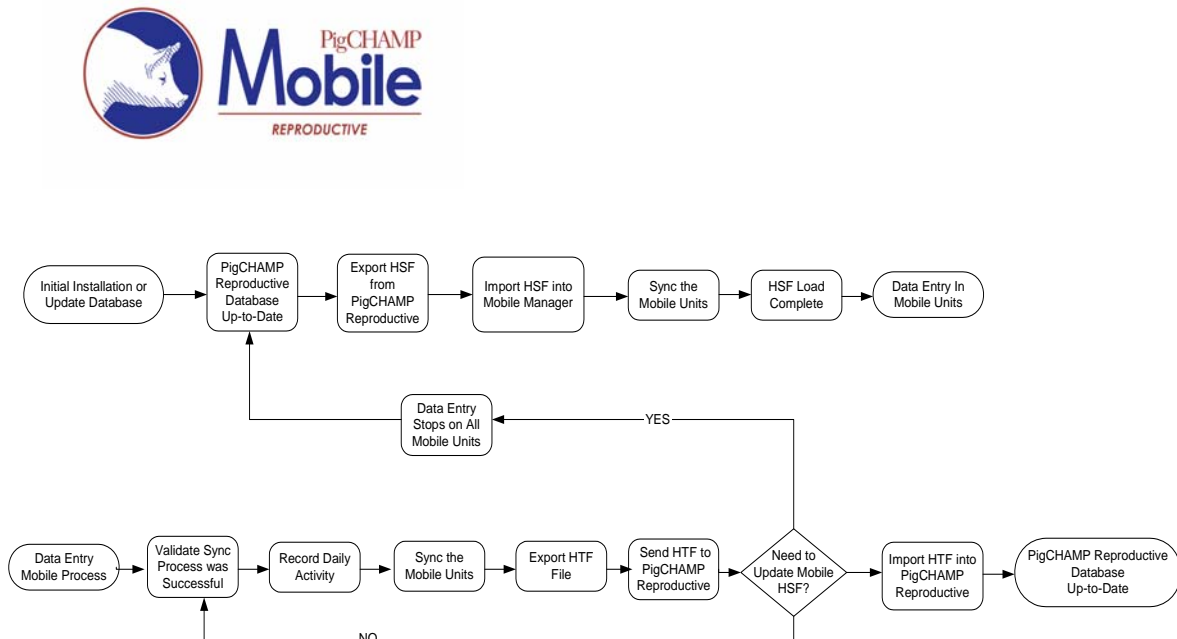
PigCHAMP Mobile

REPRODUCTIVE

Initial Installation or Update Database

PigCHAMP Reproductive Database Up-to-Date

Export HSF from PigCHAMP Reproductive

Import HSF into Mobile Manager

Sync the Mobile Units

HSF Load Complete

Data Entry In Mobile Units

Data Entry Stops on All Mobile Units

YES

Data Entry Mobile Process

Validate Sync Process was Successful

Record Daily Activity

Sync the Mobile Units

Export HTF File

Send HTF to PigCHAMP Reproductive

Need to Update Mobile HSF?

Import HTF into PigCHAMP Reproductive

PigCHAMP Reproductive Database Up-to-Date

NO